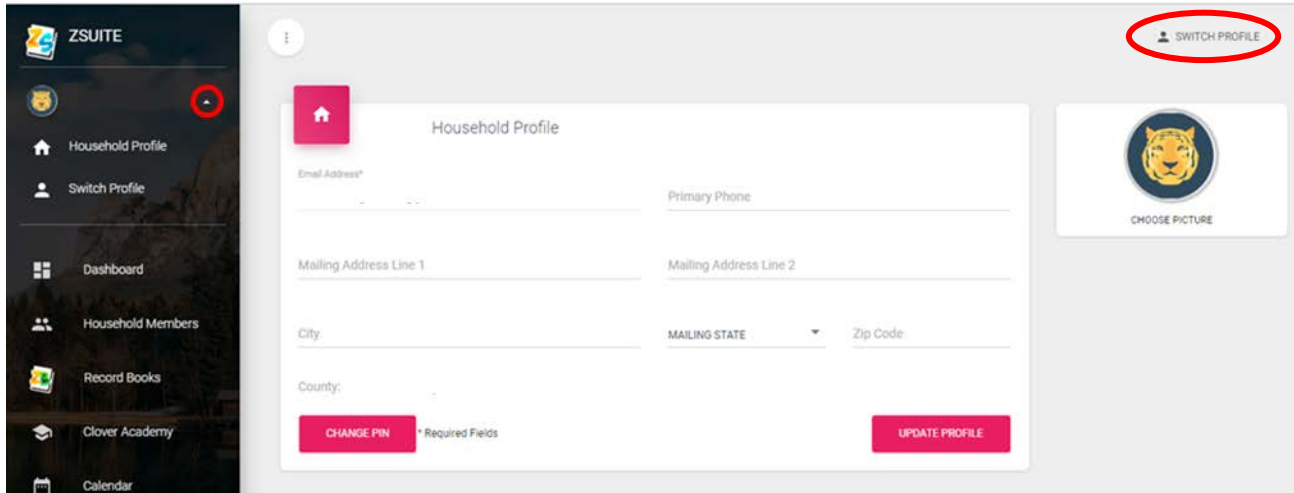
ZSUITE

Household Profile

Switch Profile

Dashboard

Household Members

Record Books

Clover Academy

Calendar

SWITCH PROFILE

Household Profile

Email Address*

Primary Phone

Mailing Address Line 1

Mailing Address Line 2

City

MAILING STATE

Zip Code

County:

CHANGE PIN

* Required Fields

UPDATE PROFILE

CHOOSE PICTURE